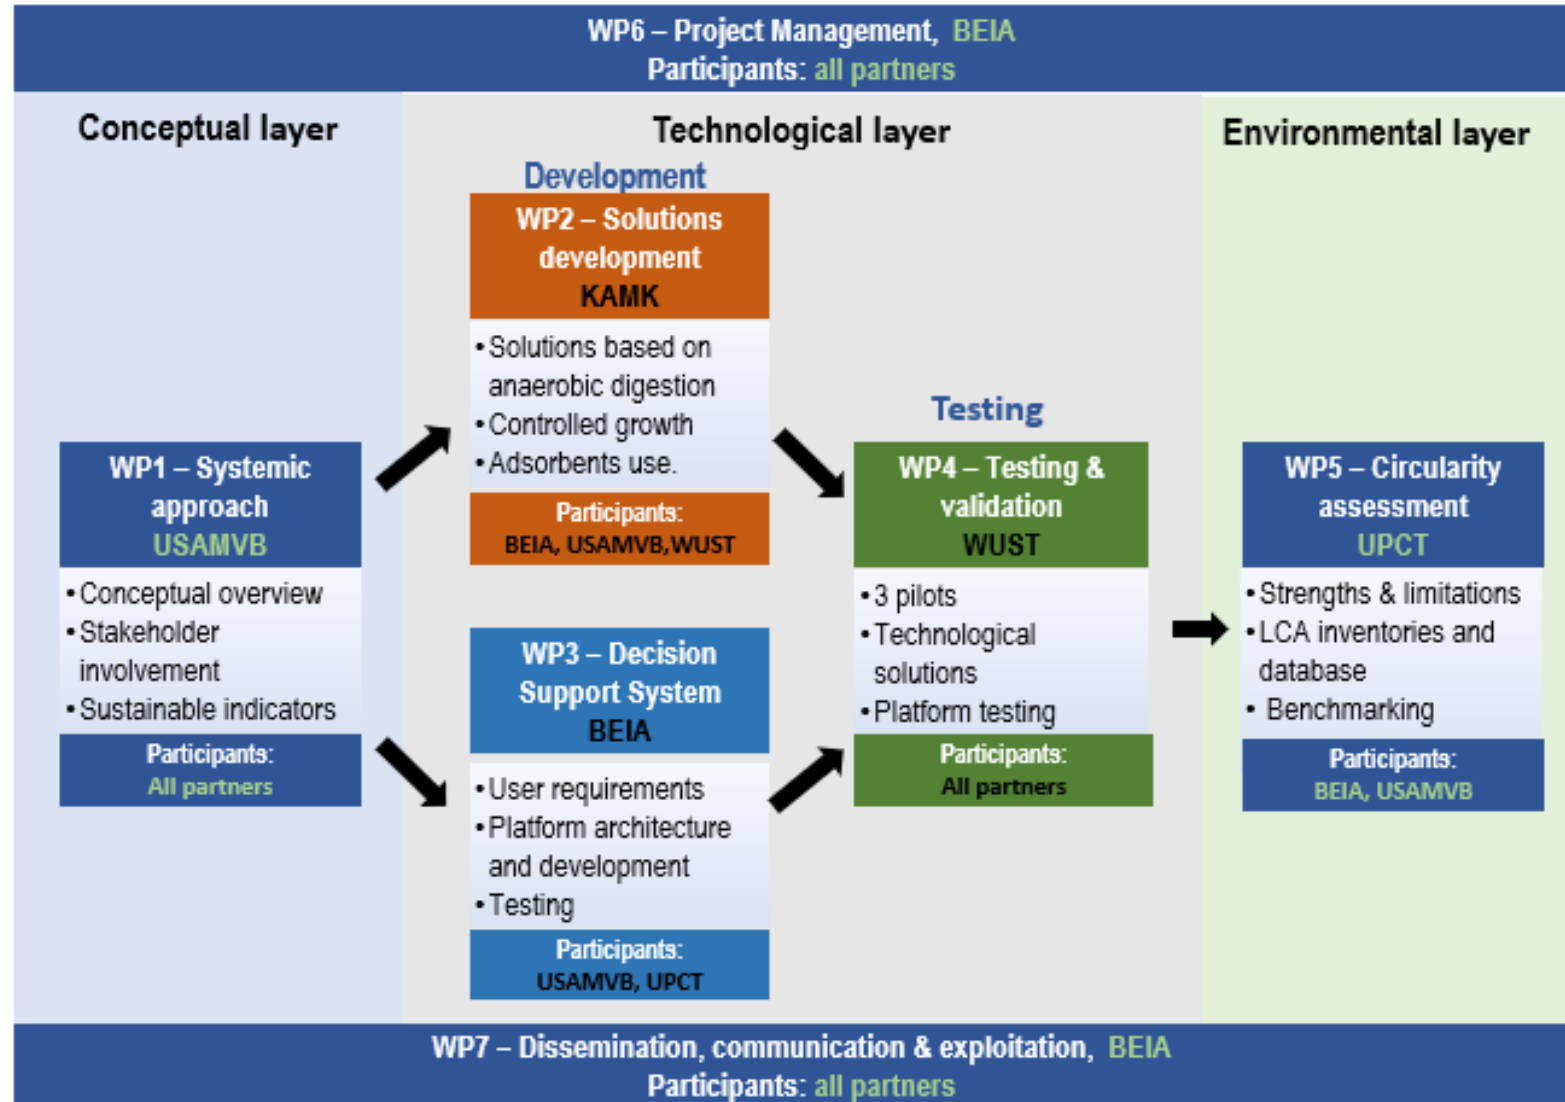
WP6 – Project Management, BEIA
Participants: all partners

Conceptual layer

WP1 – Systemic approach
USAMVB

• Conceptual overview
• Stakeholder involvement
• Sustainable indicators

Participants:
All partners

Technological layer

Development

WP2 – Solutions development
KAMK

• Solutions based on anaerobic digestion
• Controlled growth
• Adsorbents use.

Participants:
BEIA, USAMVB,WUST

WP3 – Decision Support System
BEIA

• User requirements
• Platform architecture and development
• Testing

Participants:
USAMVB, UPCT

Testing

WP4 – Testing & validation
WUST

• 3 pilots
• Technological solutions
• Platform testing

Participants:
All partners

Environmental layer

WP5 – Circularity assessment
UPCT

• Strengths & limitations
• LCA inventories and database
• Benchmarking

Participants:
BEIA, USAMVB

WP7 – Dissemination, communication & exploitation, BEIA
Participants: all partners